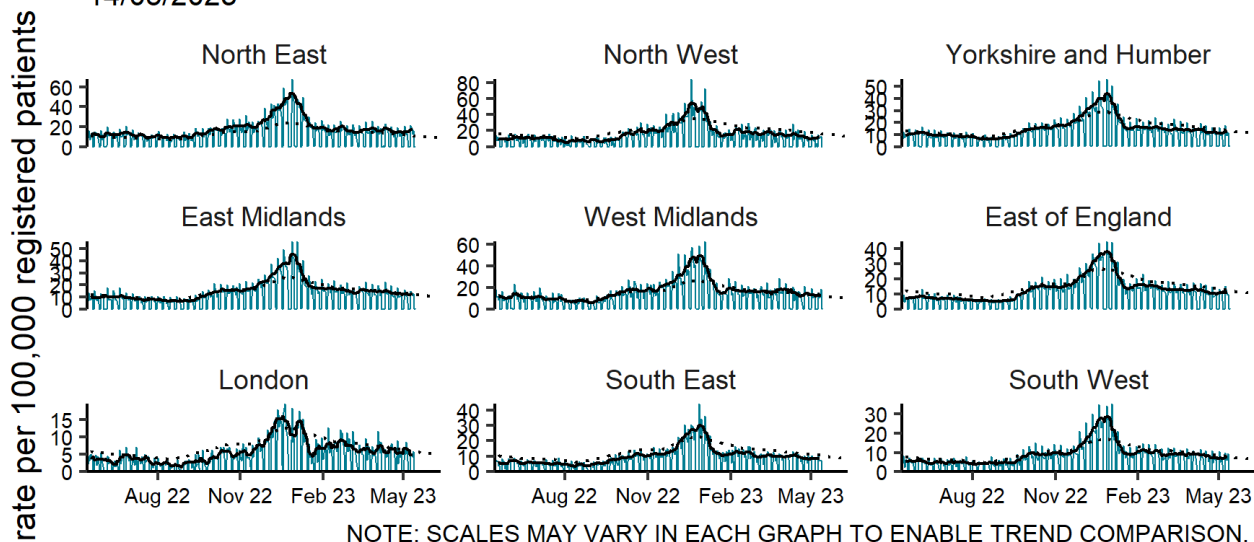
14/06/2023

rate per 100,000 registered patients

North East
60
40
20
0

North West
80
60
40
20
0

Yorkshire and Humber
50
40
30
20
10
0

East Midlands
50
40
30
20
10
0

West Midlands
60
40
20
0

East of England
40
30
20
10
0

London
15
10
5
0
Aug 22
Nov 22
Feb 23
May 23

South East
40
30
20
10
0
Aug 22
Nov 22
Feb 23
May 23

South West
30
20
10
0
Aug 22
Nov 22
Feb 23
May 23

NOTE: SCALES MAY VARY IN EACH GRAPH TO ENABLE TREND COMPARISON.